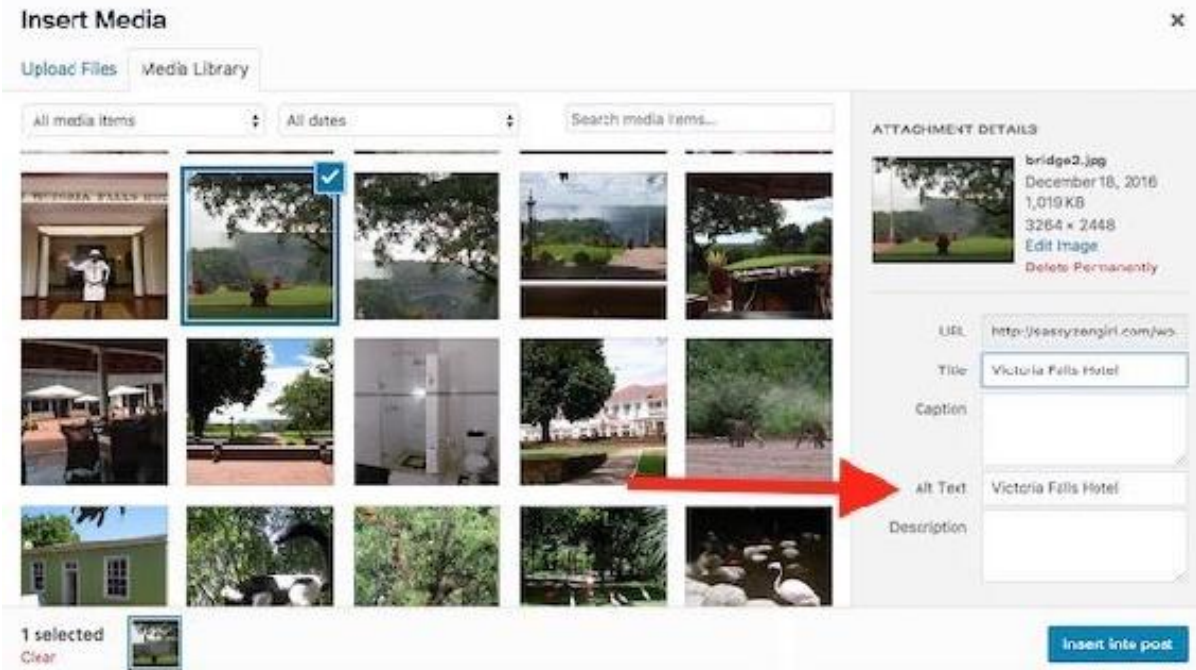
Insert Media

×

Upload Files

Media Library

All media items

All dates

Search media items...

VICTORIA FALLS HOTEL

ATTACHMENT DETAILS

bridge2.jpg
December 18, 2016
1,019 KB
3264 × 2448
Edit Image
Delete Permanently

URL http://sassyzengirl.com/wo

Title Victoria Falls Hotel

Caption

Alt Text Victoria Falls Hotel

Description

1 selected
Clear

Insert into post